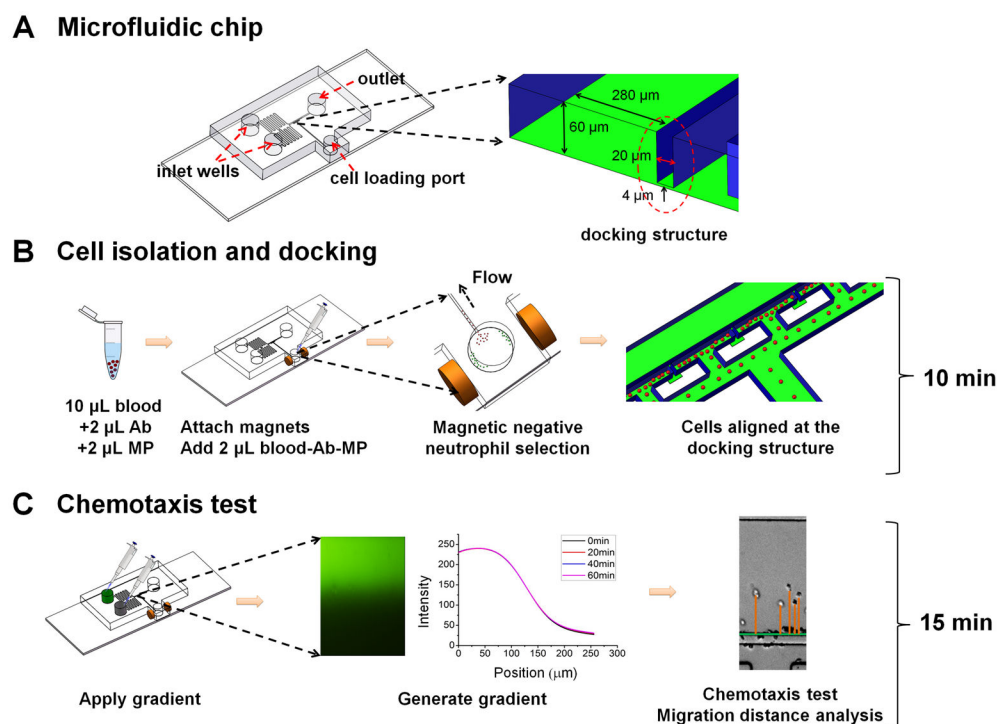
A Microfluidic chip

outlet

inlet wells

cell loading port

280 µm

60 µm

20 µm

4 µm

docking structure

B Cell isolation and docking

Flow

10 µL blood
+2 µL Ab
+2 µL MP

Attach magnets
Add 2 µL blood-Ab-MP

Magnetic negative
neutrophil selection

Cells aligned at the
docking structure

10 min

C Chemotaxis test

0min
20min
40min
60min

250
200
150
100
50
0

Intensity

0 50 100 150 200 250 300

Position (µm)

Apply gradient

Generate gradient

Chemotaxis test
Migration distance analysis

15 min